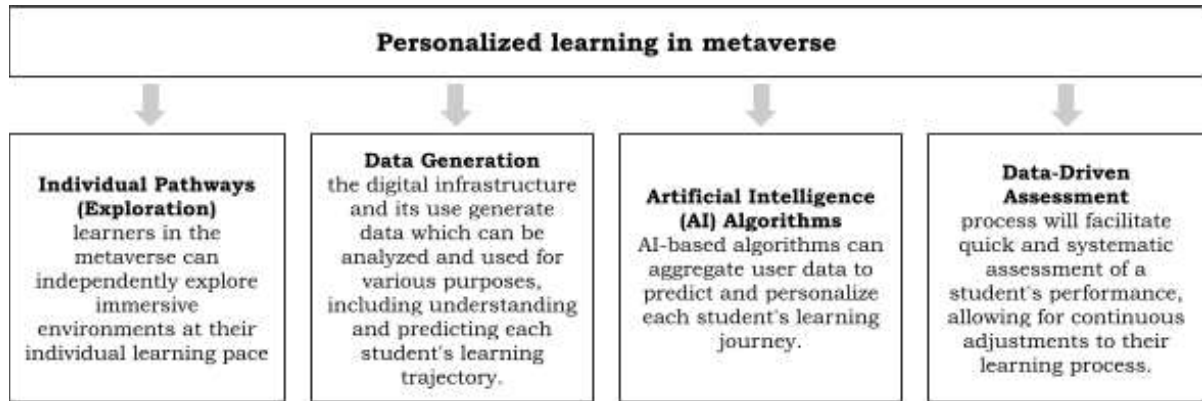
Personalized learning in metaverse

Individual Pathways (Exploration)
learners in the metaverse can independently explore immersive environments at their individual learning pace

Data Generation
the digital infrastructure and its use generate data which can be analyzed and used for various purposes, including understanding and predicting each student's learning trajectory.

Artificial Intelligence (AI) Algorithms
AI-based algorithms can aggregate user data to predict and personalize each student's learning journey.

Data-Driven Assessment
process will facilitate quick and systematic assessment of a student's performance, allowing for continuous adjustments to their learning process.